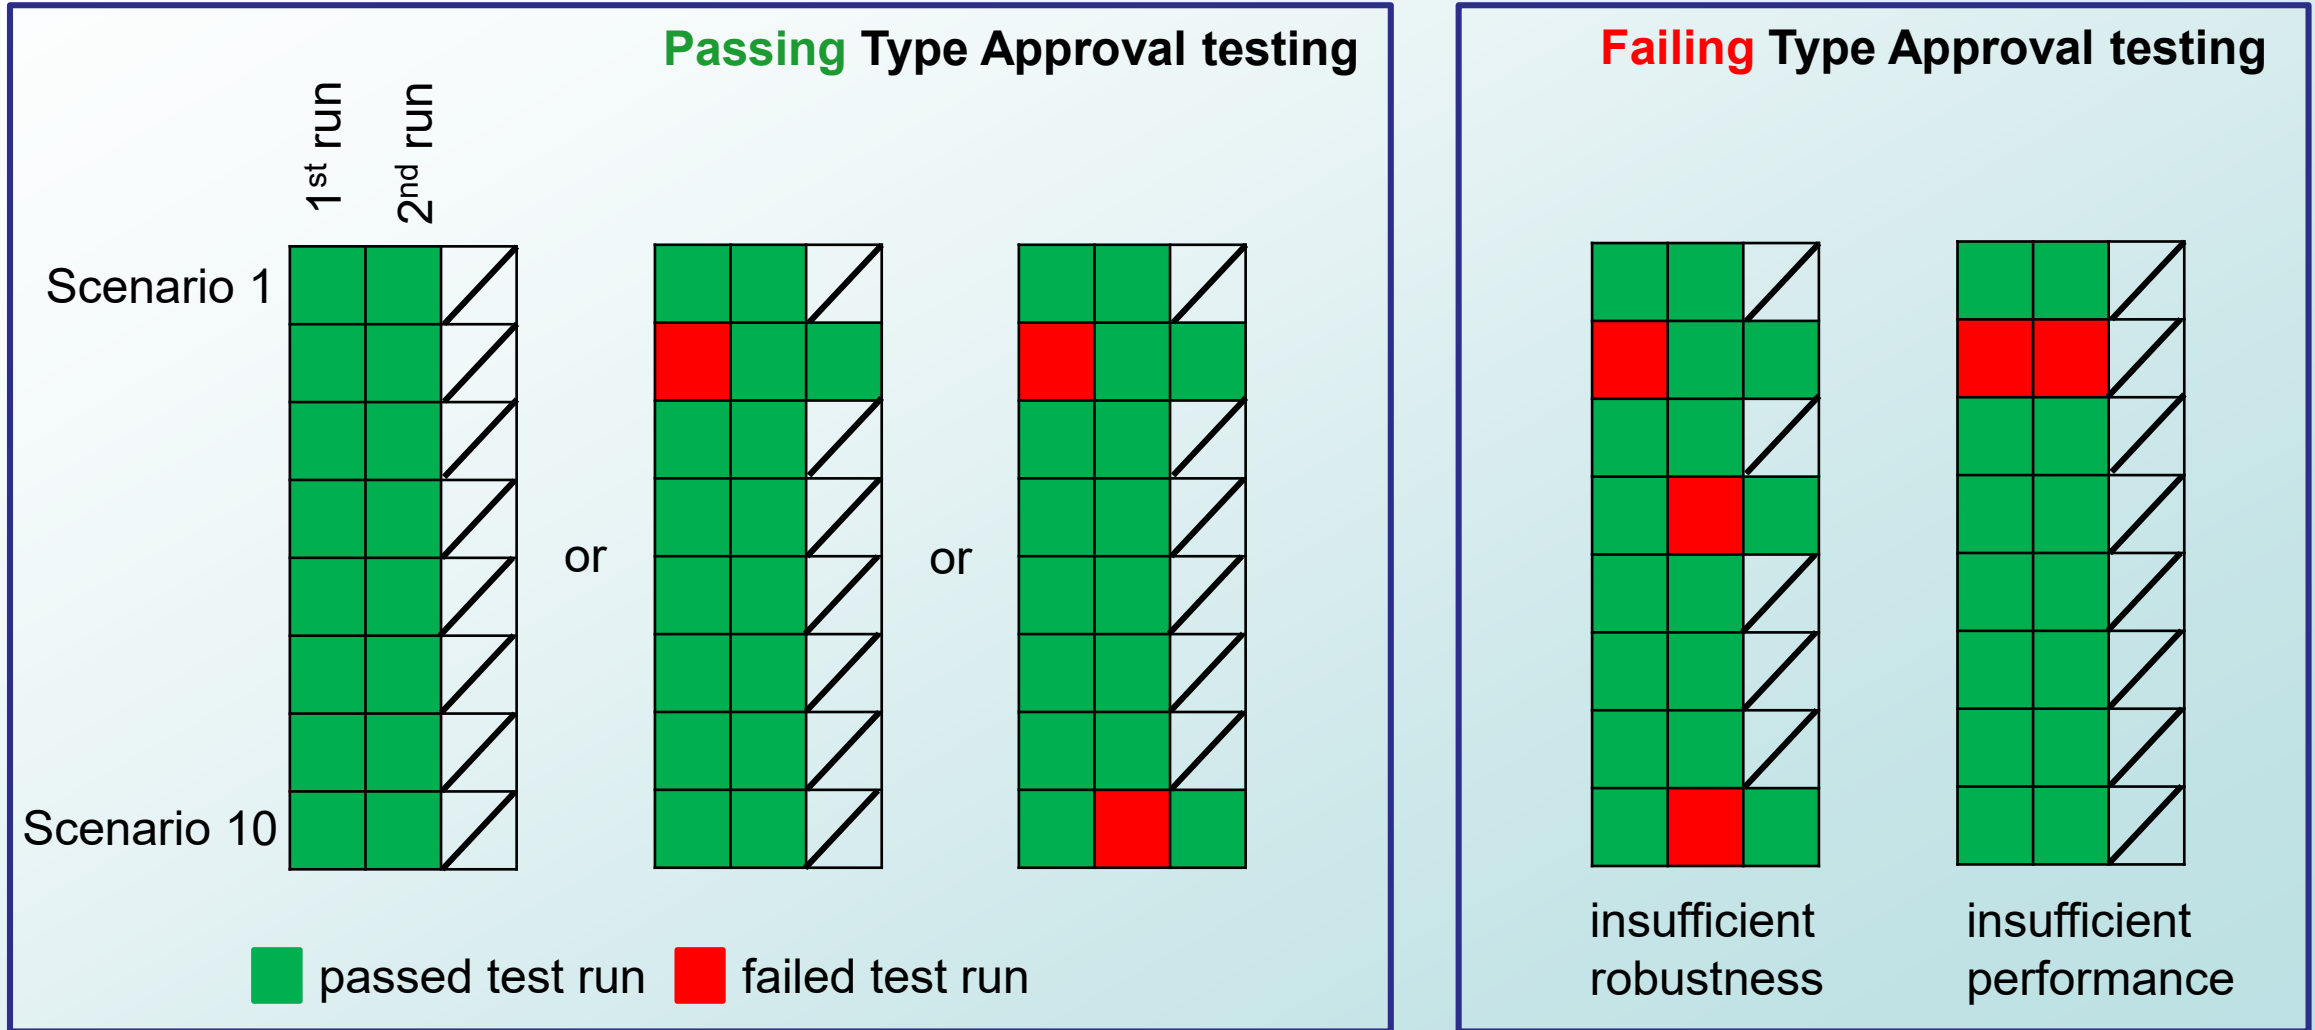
Passing Type Approval testing

$1^{st}$ run

$2^{nd}$ run

Scenario 1

Scenario 10

or

or

passed test run

failed test run

Failing Type Approval testing

insufficient robustness

insufficient performance